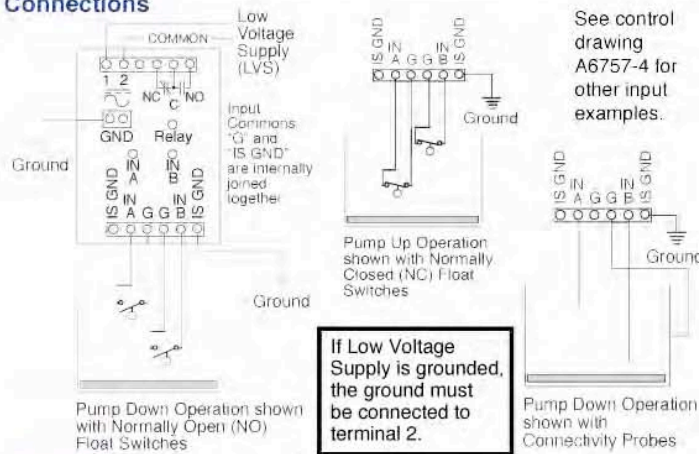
Connections

COMMON

Low Voltage Supply (LVS)

1 2

NC C NO

GND Relay

Input Commons "G" and "IS GND" are internally joined together

Ground

IN A IN B

IS GND IN A G G IN B IS GND

Ground

Pump Down Operation shown with Normally Open (NO) Float Switches

IS GND IN A G G IN B IS GND

Ground

Pump Up Operation shown with Normally Closed (NC) Float Switches

If Low Voltage Supply is grounded, the ground must be connected to terminal 2.

See control drawing A6757-4 for other input examples.

IS GND IN A G G IN B IS GND

Ground

Pump Down Operation shown with Connectivity Probes